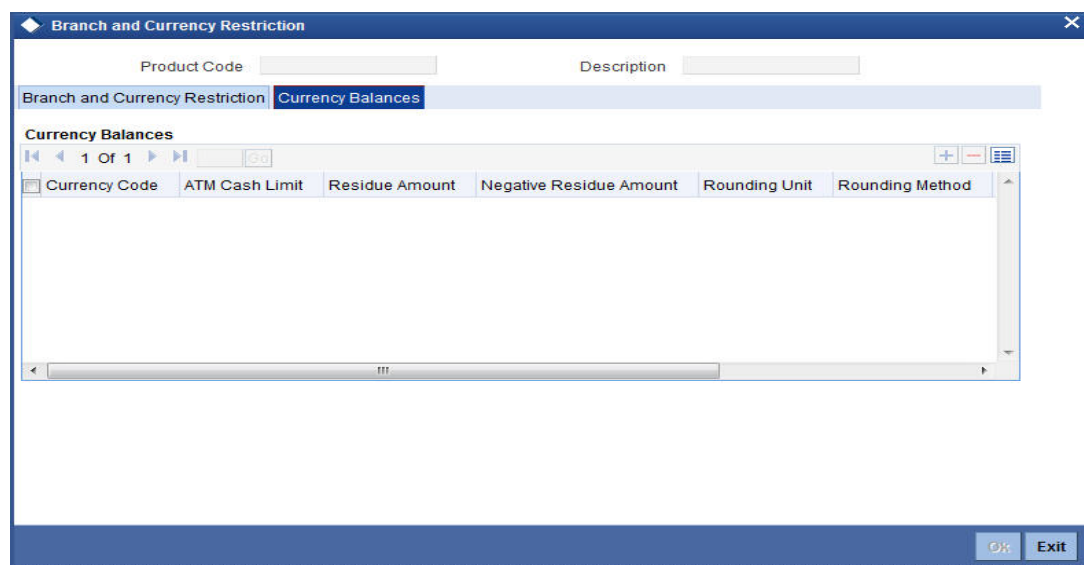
Branch and Currency Restriction

Product Code

Description

Branch and Currency Restriction | Currency Balances

Currency Balances

1 Of 1

Go

| Currency Code | ATM Cash Limit | Residue Amount | Negative Residue Amount | Rounding Unit | Rounding Method |
|---|---|---|---|---|---|

Ok

Exit